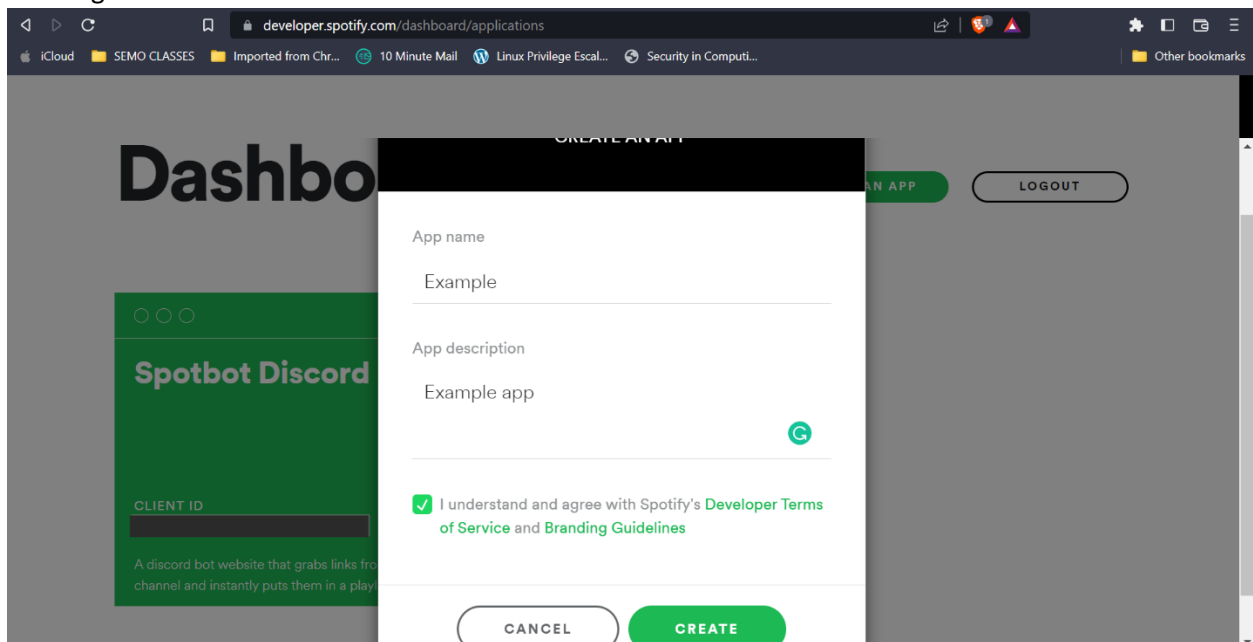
developer.spotify.com/dashboard/applications

iCloud SEMO CLASSES Imported from Chr... 10 Minute Mail Linux Privilege Escal... Security in Computi... Other bookmarks

Dashbo

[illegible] AN APP

LOGOUT

Spotbot Discord

CLIENT ID

A discord bot website that grabs links fro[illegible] channel and instantly puts them in a playl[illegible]

App name

Example

App description

Example app

I understand and agree with Spotify's Developer Terms of Service and Branding Guidelines

CANCEL

CREATE